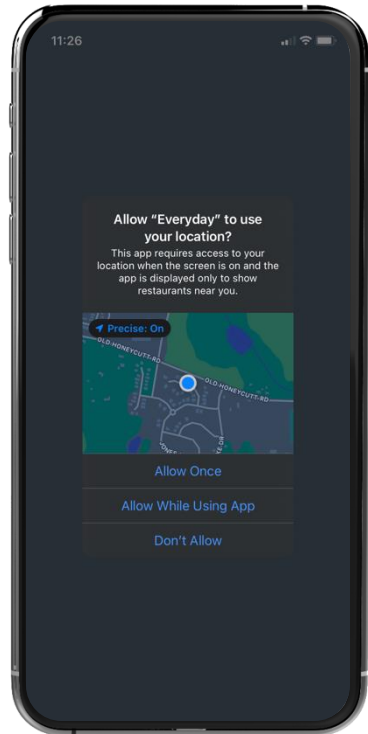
11:26

Allow “Everyday” to use your location?

This app requires access to your location when the screen is on and the app is displayed only to show restaurants near you.

Precise: On

OLD HONEYCUTT RD

OLD HONEYCUTT RD

Allow Once

Allow While Using App

Don't Allow